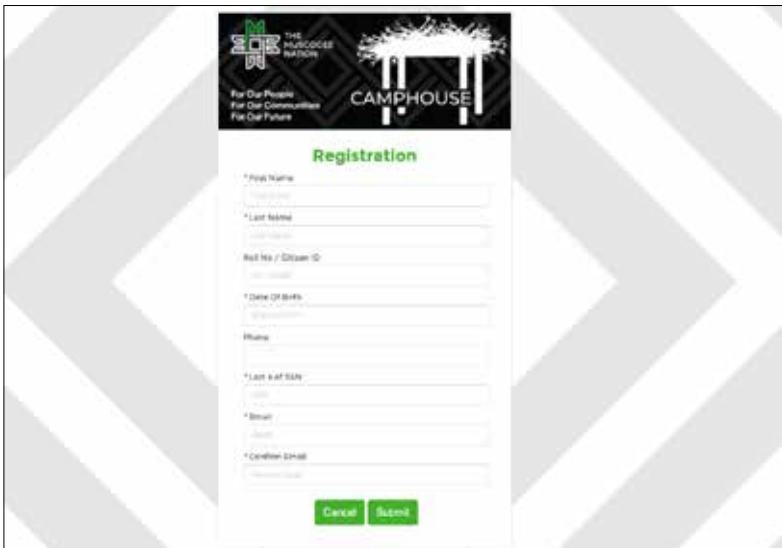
THE MUSCOGEE NATION

For Our People
For Our Communities
For Our Future

CAMPHOUSE

Registration

* First Name

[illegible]

* Last Name

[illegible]

Roll No / Citizen ID

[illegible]

* Date Of Birth

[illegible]

Phone

* Last 4 of SSN

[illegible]

* Email

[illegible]

* Confirm Email

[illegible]

Cancel Submit